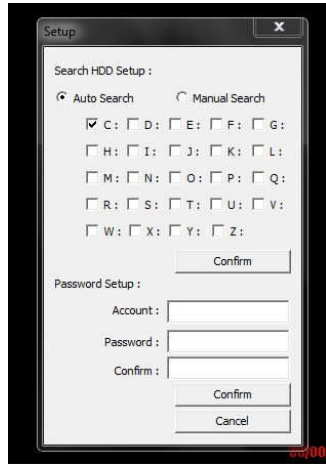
Setup

Search HDD Setup :

Auto Search
Manual Search

C:
D:
E:
F:
G:
H:
I:
J:
K:
L:
M:
N:
O:
P:
Q:
R:
S:
T:
U:
V:
W:
X:
Y:
Z:

Confirm

Password Setup :

Account :
Password :
Confirm :

Confirm
Cancel

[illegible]